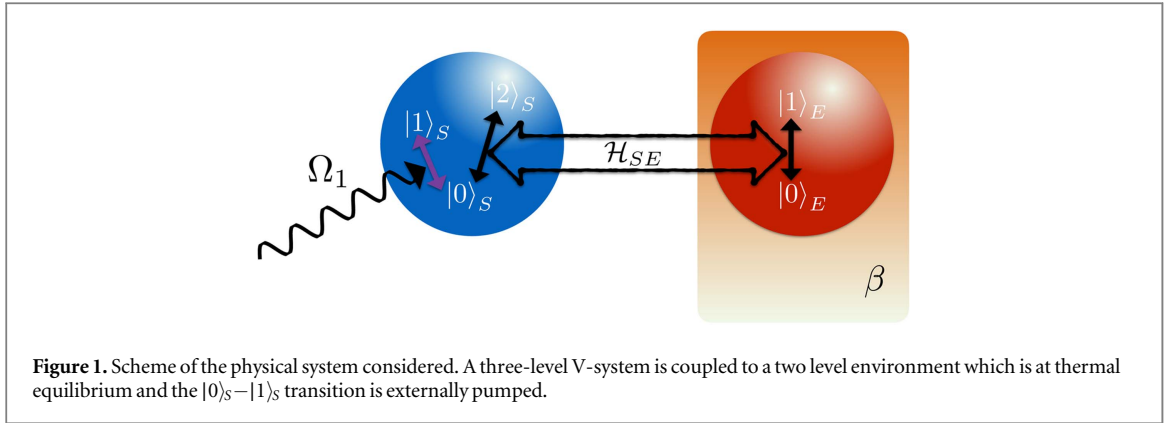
$\Omega_1$

$|1\rangle_S$

$|2\rangle_S$

$|0\rangle_S$

$\mathcal{H}_{SE}$

$|1\rangle_E$

$|0\rangle_E$

$\beta$

**Figure 1.** Scheme of the physical system considered. A three-level V-system is coupled to a two level environment which is at thermal equilibrium and the $|0\rangle_S - |1\rangle_S$ transition is externally pumped.